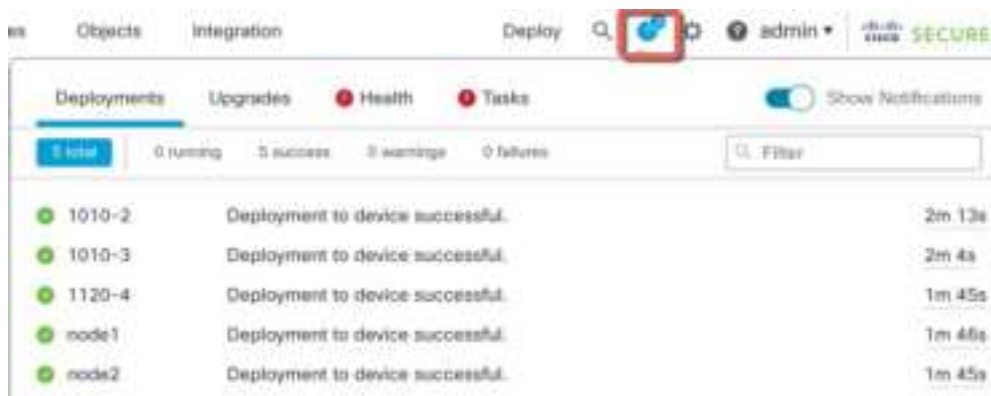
es Objects Integration Deploy admin ▾ cisco SECURE

Deployments Upgrades Health Tasks Show Notifications

5 total 0 running 5 success 0 warnings 0 failures Filter

1010-2 Deployment to device successful. 2m 13s
1010-3 Deployment to device successful. 2m 4s
1120-4 Deployment to device successful. 1m 45s
node1 Deployment to device successful. 1m 46s
node2 Deployment to device successful. 1m 45s